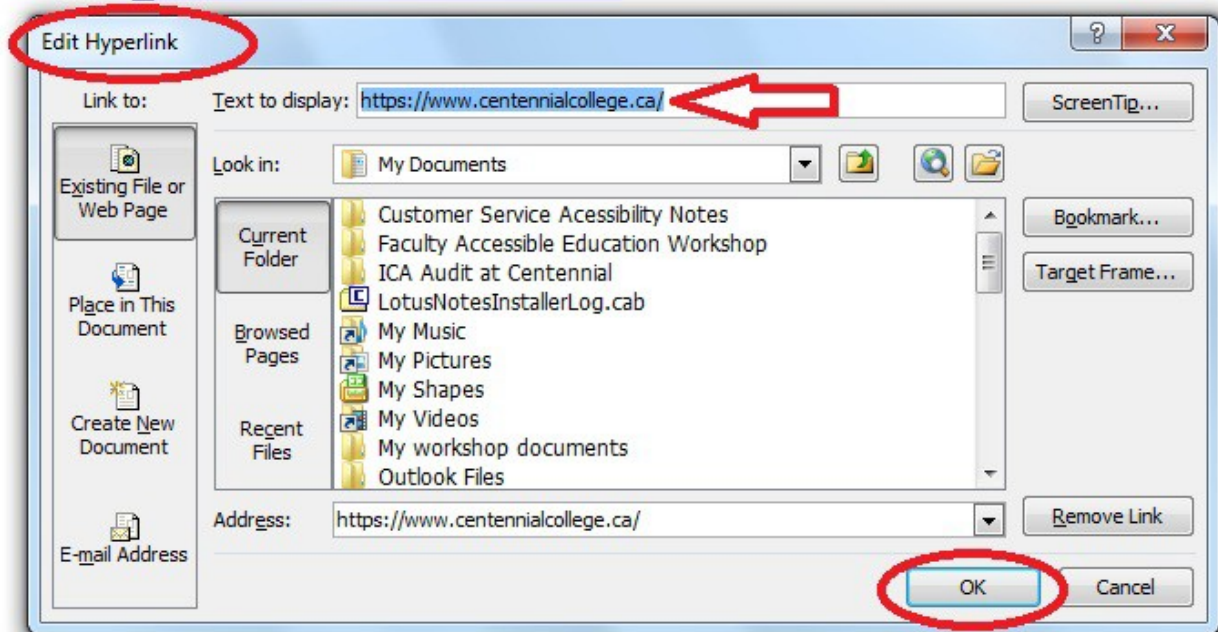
Edit Hyperlink

?

X

Link to:

Text to display: https://www.centennialcollege.ca/

ScreenTip...

Existing File or Web Page

Look in:

My Documents

Current Folder

Customer Service Acessibility Notes
Faculty Accessible Education Workshop
ICA Audit at Centennial
LotusNotesInstallerLog.cab
My Music
My Pictures
My Shapes
My Videos
My workshop documents
Outlook Files

Bookmark...

Target Frame...

Place in This Document

Browsed Pages

Create New Document

Recent Files

Address:

https://www.centennialcollege.ca/

Remove Link

E-mail Address

OK

Cancel